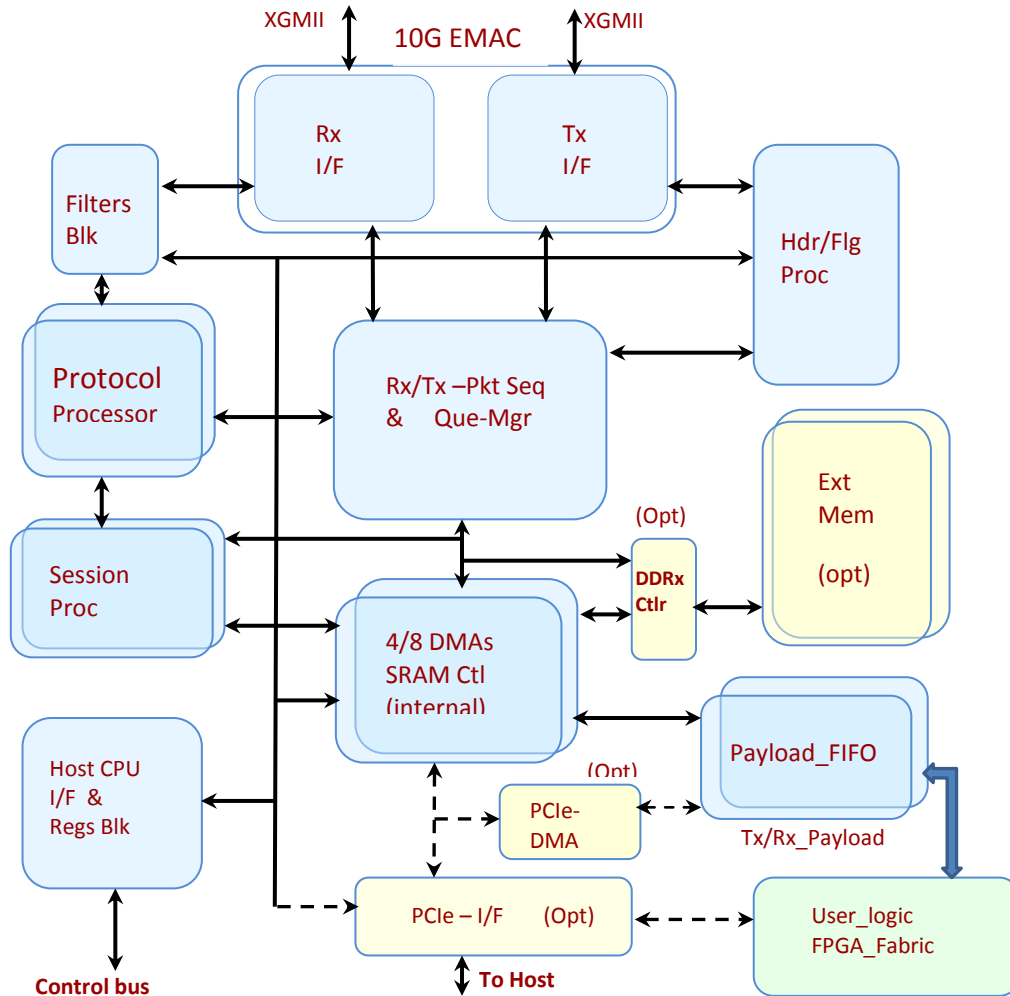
XGMII

10G EMAC

XGMII

Rx
I/F

Tx
I/F

Filters
Blk

Hdr/Flg
Proc

Protocol
Processor

Rx/Tx –Pkt Seq
& Que-Mgr

Ext
Mem

(opt)

(Opt)

DDRx
Ctlr

Session
Proc

4/8 DMAs
SRAM Ctl
(internal)

Payload_FIFO

(Opt)

Host CPU
I/F &
Regs Blk

PCIe-
DMA

Tx/Rx_Payload

PCIe – I/F (Opt)

User_logic
FPGA_Fabric

To Host

Control bus